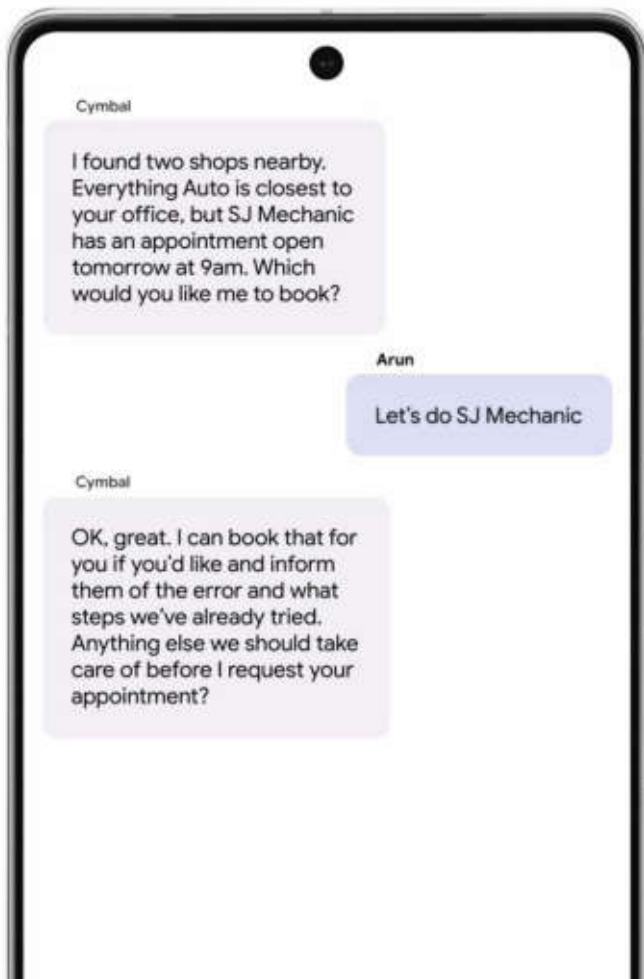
Cymbal

I found two shops nearby. Everything Auto is closest to your office, but SJ Mechanic has an appointment open tomorrow at 9am. Which would you like me to book?

Arun

Let's do SJ Mechanic

Cymbal

OK, great. I can book that for you if you'd like and inform them of the error and what steps we've already tried. Anything else we should take care of before I request your appointment?